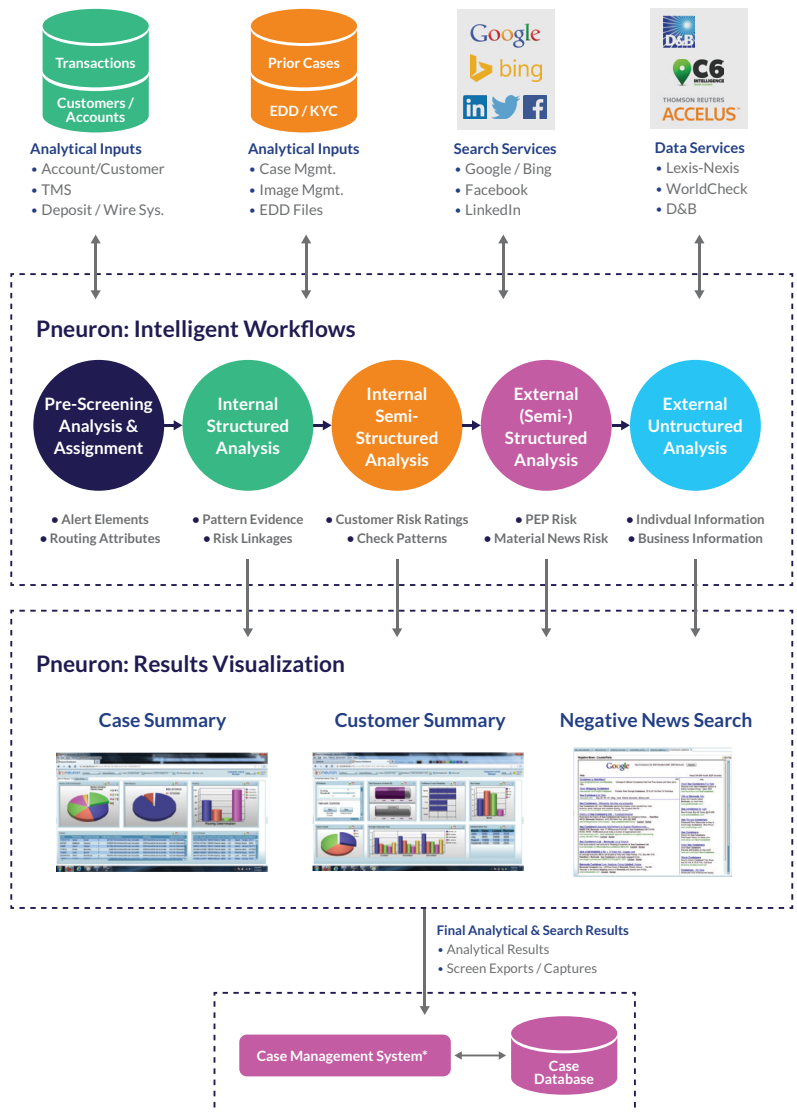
Transactions

Customers / Accounts

Analytical Inputs
• Account/Customer
• TMS
• Deposit / Wire Sys.

Prior Cases

EDD / KYC

Analytical Inputs
• Case Mgmt.
• Image Mgmt.
• EDD Files

Google
bing

Search Services
• Google / Bing
• Facebook
• LinkedIn

D&B
C6 INTELLIGENCE
THOMSON REUTERS ACCELUS

Data Services
• Lexis-Nexis
• WorldCheck
• D&B

Pneuron: Intelligent Workflows

Pre-Screening Analysis & Assignment

Internal Structured Analysis

Internal Semi-Structured Analysis

External (Semi-) Structured Analysis

External Untructured Analysis

• Alert Elements
• Routing Attributes

• Pattern Evidence
• Risk Linkages

• Customer Risk Ratings
• Check Patterns

• PEP Risk
• Material News Risk

• Indivdual Information
• Business Information

Pneuron: Results Visualization

Case Summary

Customer Summary

Negative News Search

Final Analytical & Search Results
• Analytical Results
• Screen Exports / Captures

Case Management System*

Case Database